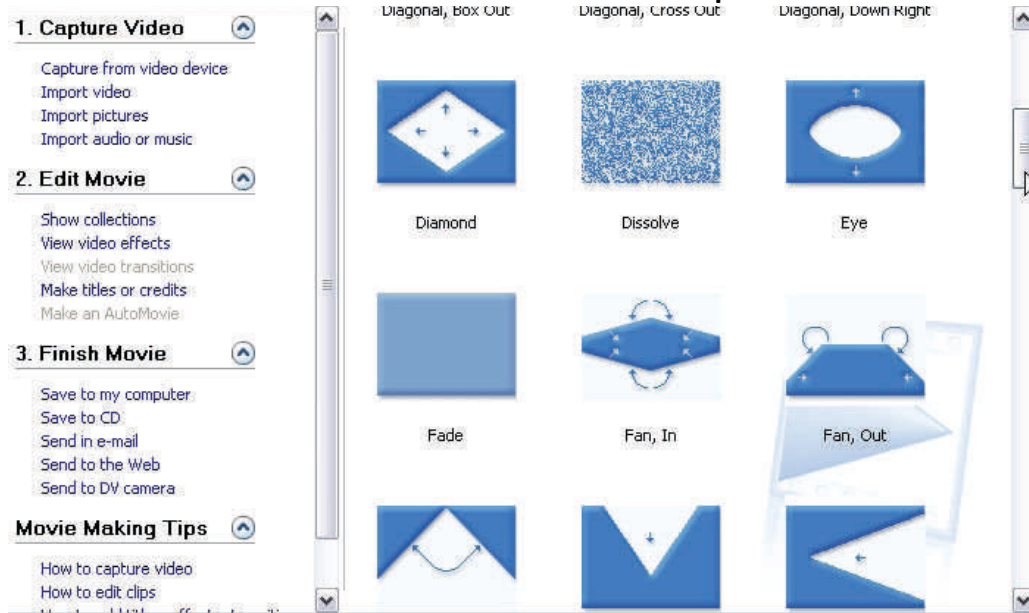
1. Capture Video

Capture from video device
Import video
Import pictures
Import audio or music

2. Edit Movie

Show collections
View video effects
View video transitions
Make titles or credits
Make an AutoMovie

3. Finish Movie

Save to my computer
Save to CD
Send in e-mail
Send to the Web
Send to DV camera

Movie Making Tips

How to capture video
How to edit clips
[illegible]

Diagonal, Box Out
Diagonal, Cross Out
Diagonal, Down Right

Diamond
Dissolve
Eye

Fade
Fan, In
Fan, Out